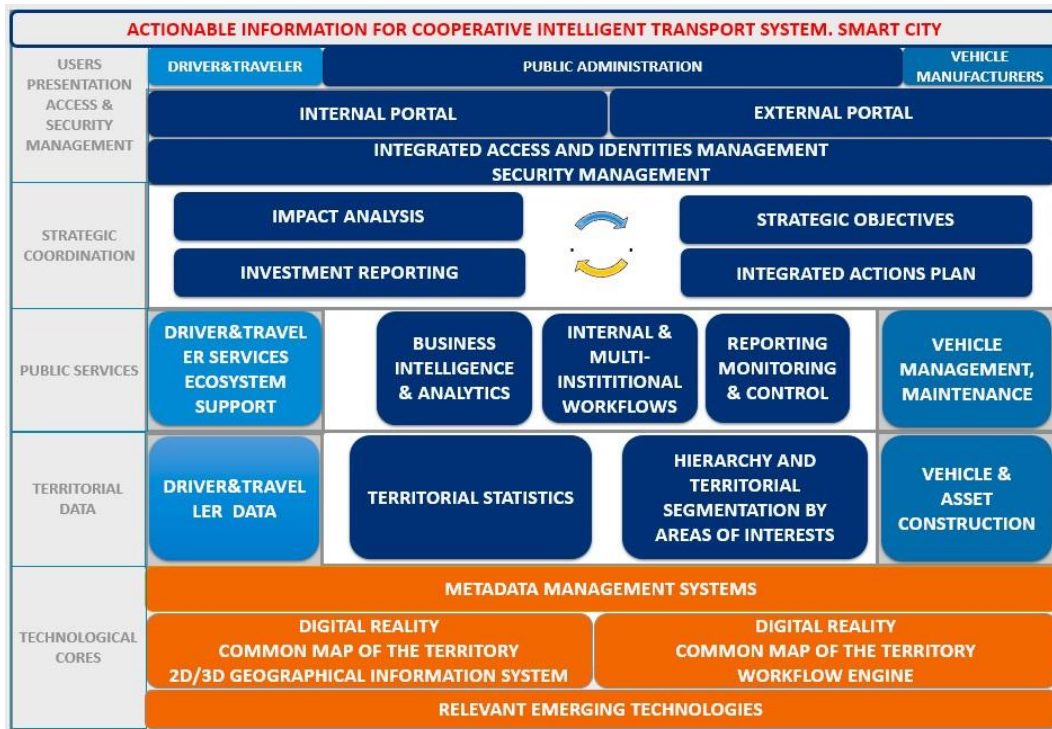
ACTIONABLE INFORMATION FOR COOPERATIVE INTELLIGENT TRANSPORT SYSTEM. SMART CITY

USERS PRESENTATION ACCESS & SECURITY MANAGEMENT

DRIVER&TRAVELER

PUBLIC ADMINISTRATION

VEHICLE MANUFACTURERS

INTERNAL PORTAL

EXTERNAL PORTAL

INTEGRATED ACCESS AND IDENTITIES MANAGEMENT
SECURITY MANAGEMENT

STRATEGIC COORDINATION

IMPACT ANALYSIS

STRATEGIC OBJECTIVES

INVESTMENT REPORTING

INTEGRATED ACTIONS PLAN

PUBLIC SERVICES

DRIVER&TRAVELER SERVICES ECOSYSTEM SUPPORT

BUSINESS INTELLIGENCE & ANALYTICS

INTERNAL & MULTI-INSTITITIONAL WORKFLOWS

REPORTING MONITORING & CONTROL

VEHICLE MANAGEMENT, MAINTENANCE

TERRITORIAL DATA

DRIVER&TRAVELLER DATA

TERRITORIAL STATISTICS

HIERARCHY AND TERRITORIAL SEGMENTATION BY AREAS OF INTERESTS

VEHICLE & ASSET CONSTRUCTION

TECHNOLOGICAL CORES

METADATA MANAGEMENT SYSTEMS

DIGITAL REALITY
COMMON MAP OF THE TERRITORY
2D/3D GEOGRAPHICAL INFORMATION SYSTEM

DIGITAL REALITY
COMMON MAP OF THE TERRITORY
WORKFLOW ENGINE

RELEVANT EMERGING TECHNOLOGIES